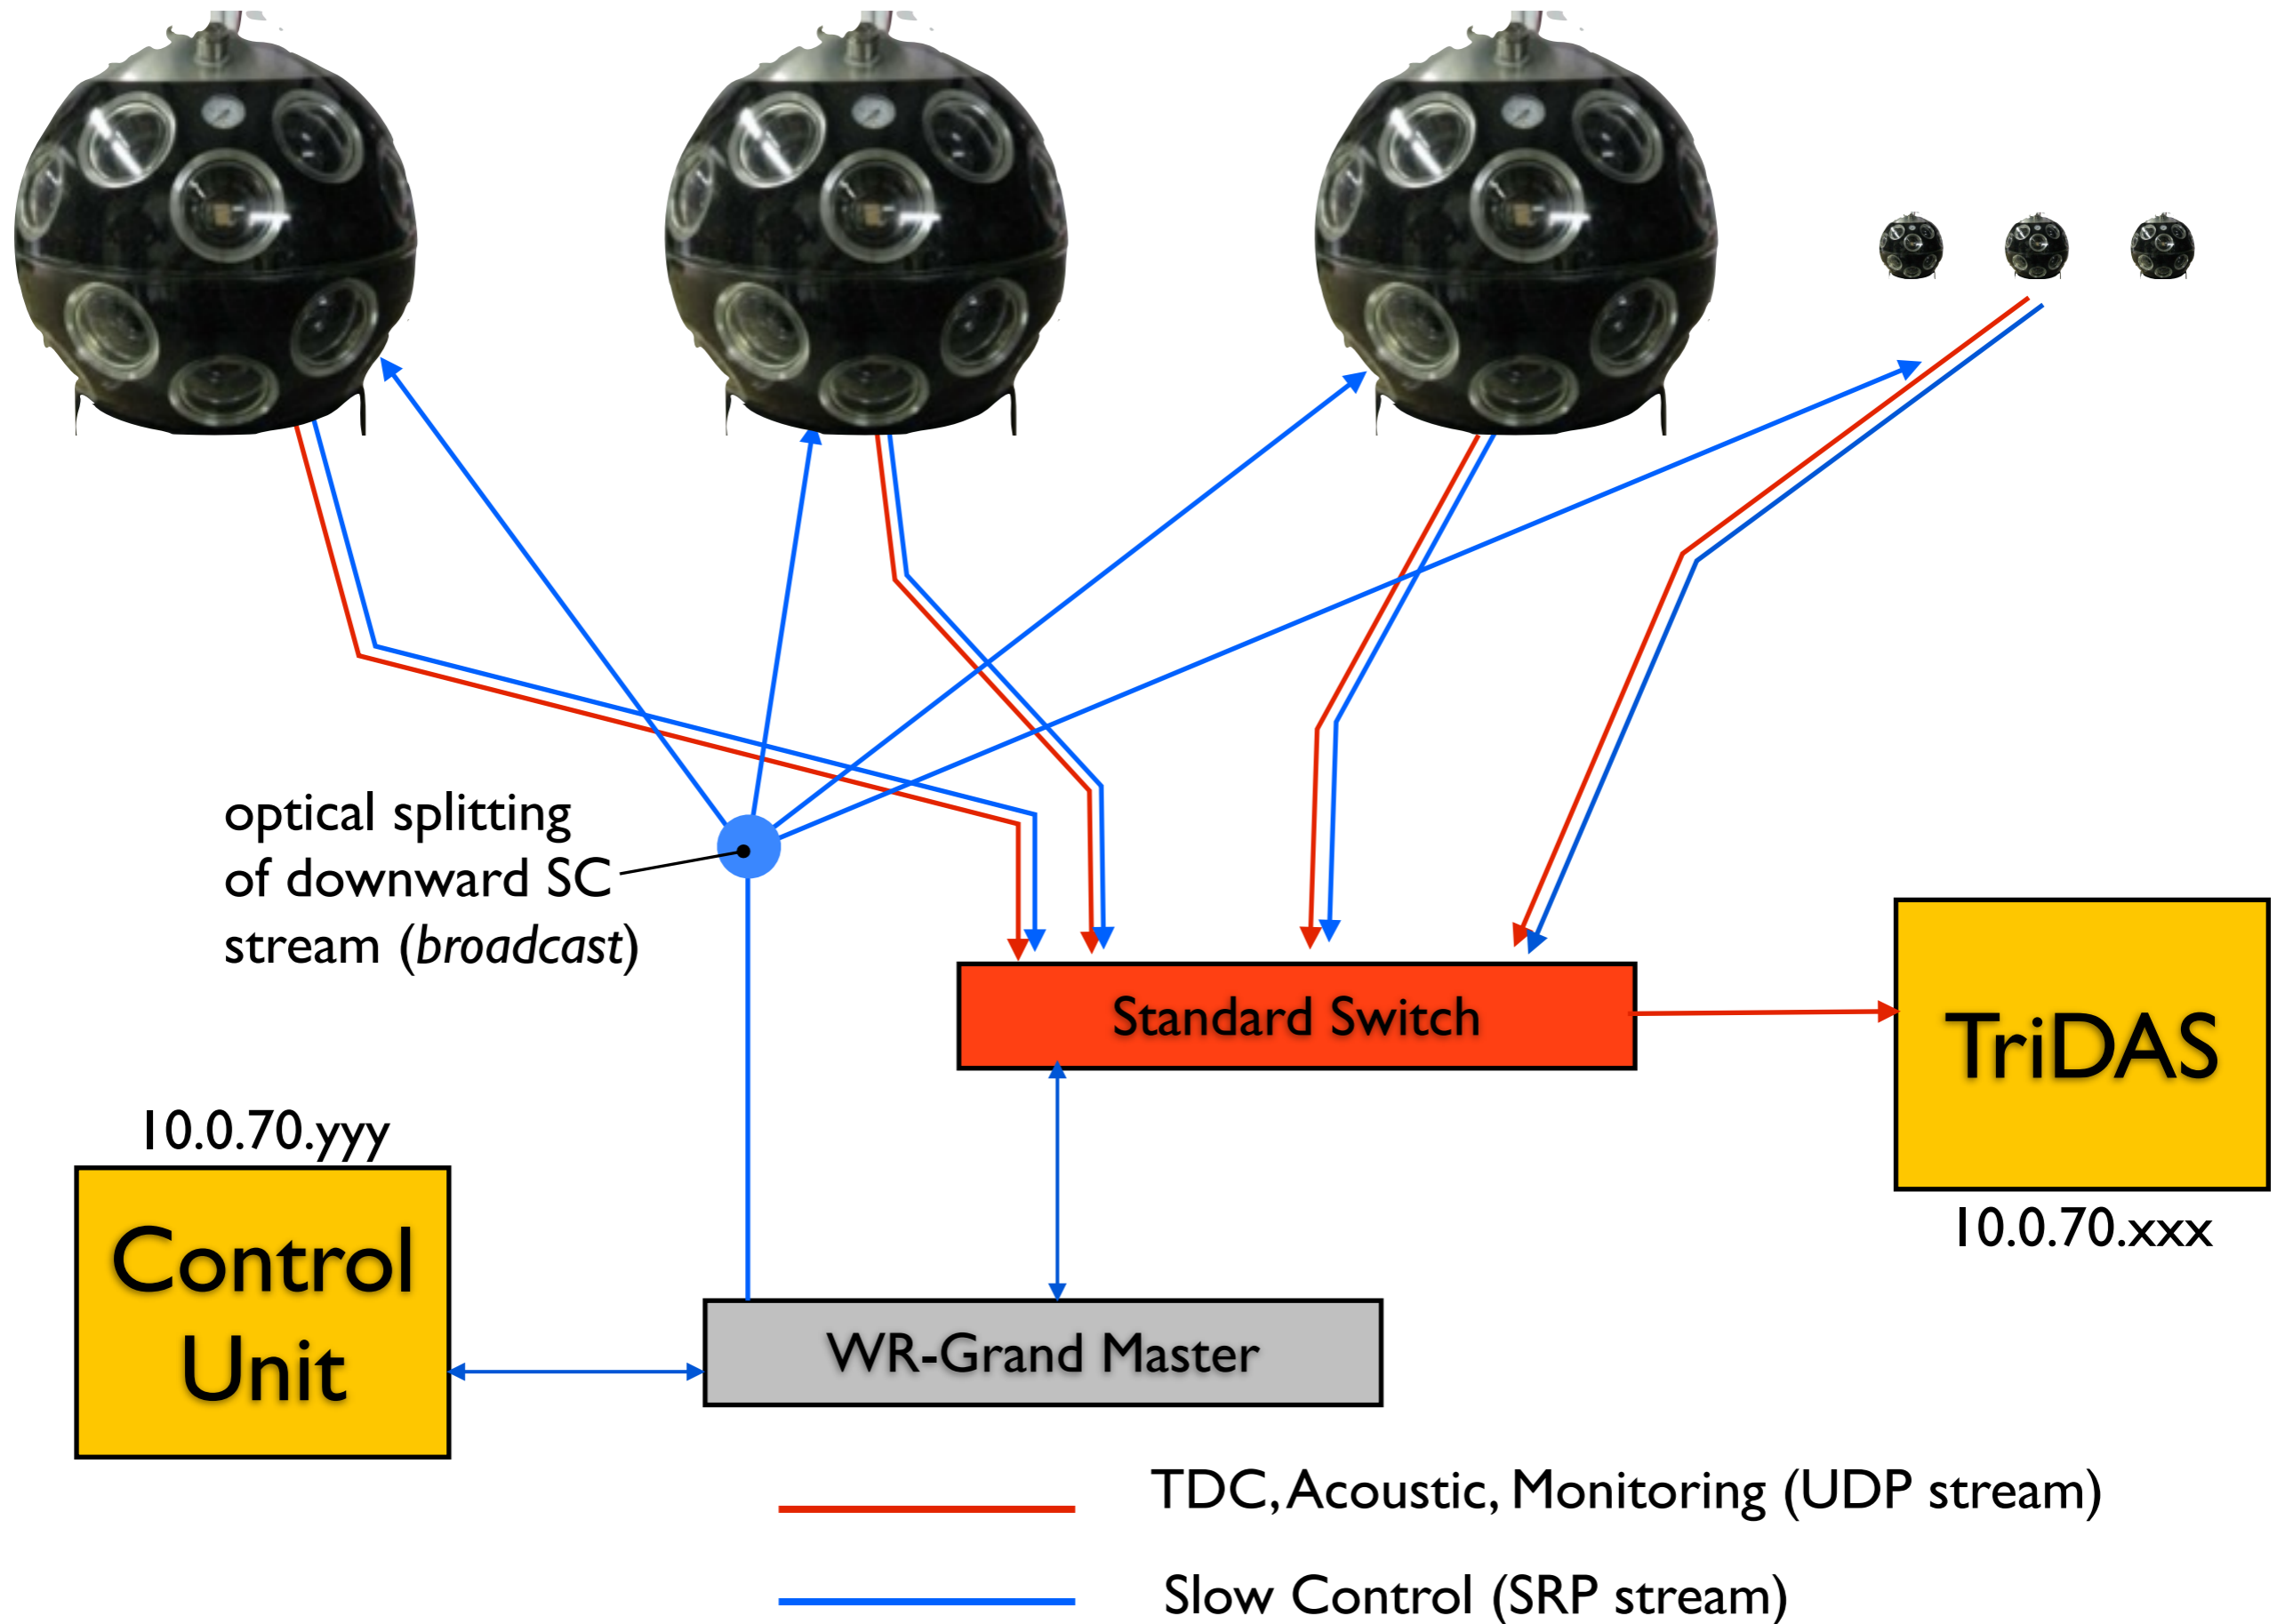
optical splitting of downward SC stream (*broadcast*)

Standard Switch

TriDAS

10.0.70.xxx

10.0.70.yyy

Control Unit

WR-Grand Master

TDC, Acoustic, Monitoring (UDP stream)

Slow Control (SRP stream)